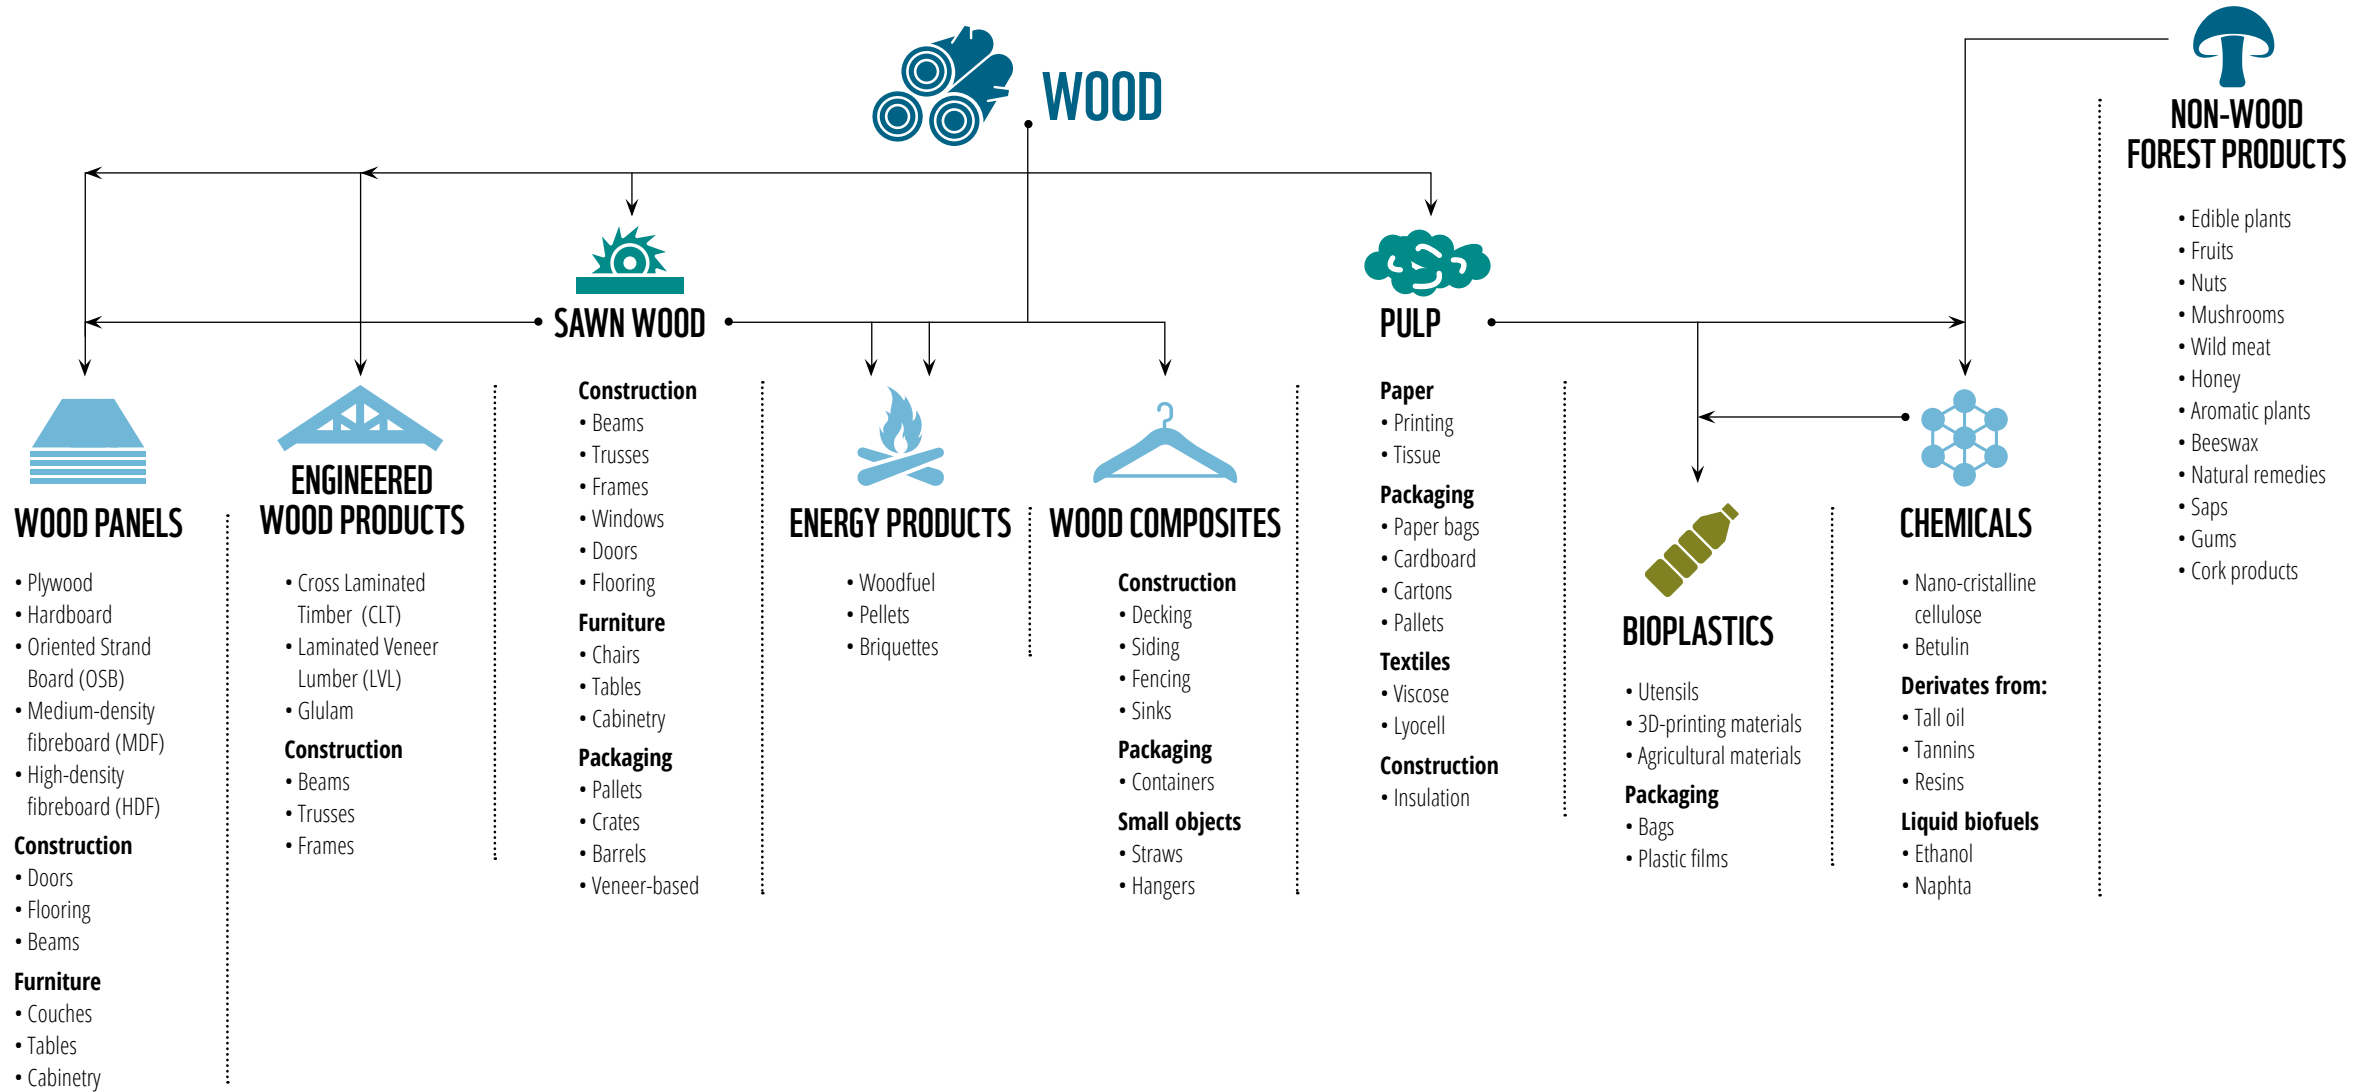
WOOD

NON-WOOD FOREST PRODUCTS

• Edible plants
• Fruits
• Nuts
• Mushrooms
• Wild meat
• Honey
• Aromatic plants
• Beeswax
• Natural remedies
• Saps
• Gums
• Cork products

SAWN WOOD

PULP

WOOD PANELS

• Plywood
• Hardboard
• Oriented Strand Board (OSB)
• Medium-density fibreboard (MDF)
• High-density fibreboard (HDF)

Construction
• Doors
• Flooring
• Beams

Furniture
• Couches
• Tables
• Cabinetry

ENGINEERED WOOD PRODUCTS

• Cross Laminated Timber (CLT)
• Laminated Veneer Lumber (LVL)
• Glulam

Construction
• Beams
• Trusses
• Frames

Construction
• Beams
• Trusses
• Frames
• Windows
• Doors
• Flooring

Furniture
• Chairs
• Tables
• Cabinetry

Packaging
• Pallets
• Crates
• Barrels
• Veneer-based

ENERGY PRODUCTS

• Woodfuel
• Pellets
• Briquettes

WOOD COMPOSITES

Construction
• Decking
• Siding
• Fencing
• Sinks

Packaging
• Containers

Small objects
• Straws
• Hangers

Paper
• Printing
• Tissue

Packaging
• Paper bags
• Cardboard
• Cartons
• Pallets

Textiles
• Viscose
• Lyocell

Construction
• Insulation

BIOPLASTICS

• Utensils
• 3D-printing materials
• Agricultural materials

Packaging
• Bags
• Plastic films

CHEMICALS

• Nano-cristalline cellulose
• Betulin

Derivates from:
• Tall oil
• Tannins
• Resins

Liquid biofuels
• Ethanol
• Naphta